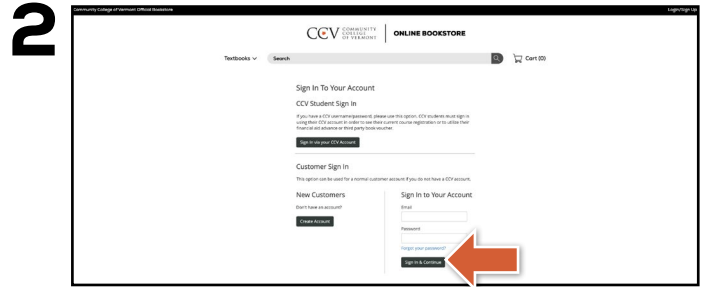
2

Community College of Vermont Official Bookstore

Login/Sign Up

CCV COMMUNITY COLLEGE OF VERMONT | ONLINE BOOKSTORE

Textbooks

Search

Cart (0)

Sign In To Your Account

CCV Student Sign In

If you have a CCV username/password, please use this option. CCV students must sign in using their CCV account in order to see their current course registration or to utilize their financial aid advance or third party book voucher.

Sign In via your CCV Account

Customer Sign In

This option can be used for a normal customer account if you do not have a CCV account.

New Customers

Don't have an account?

Create Account

Sign In to Your Account

Email

Password

Forgot your password?

Sign In & Continue